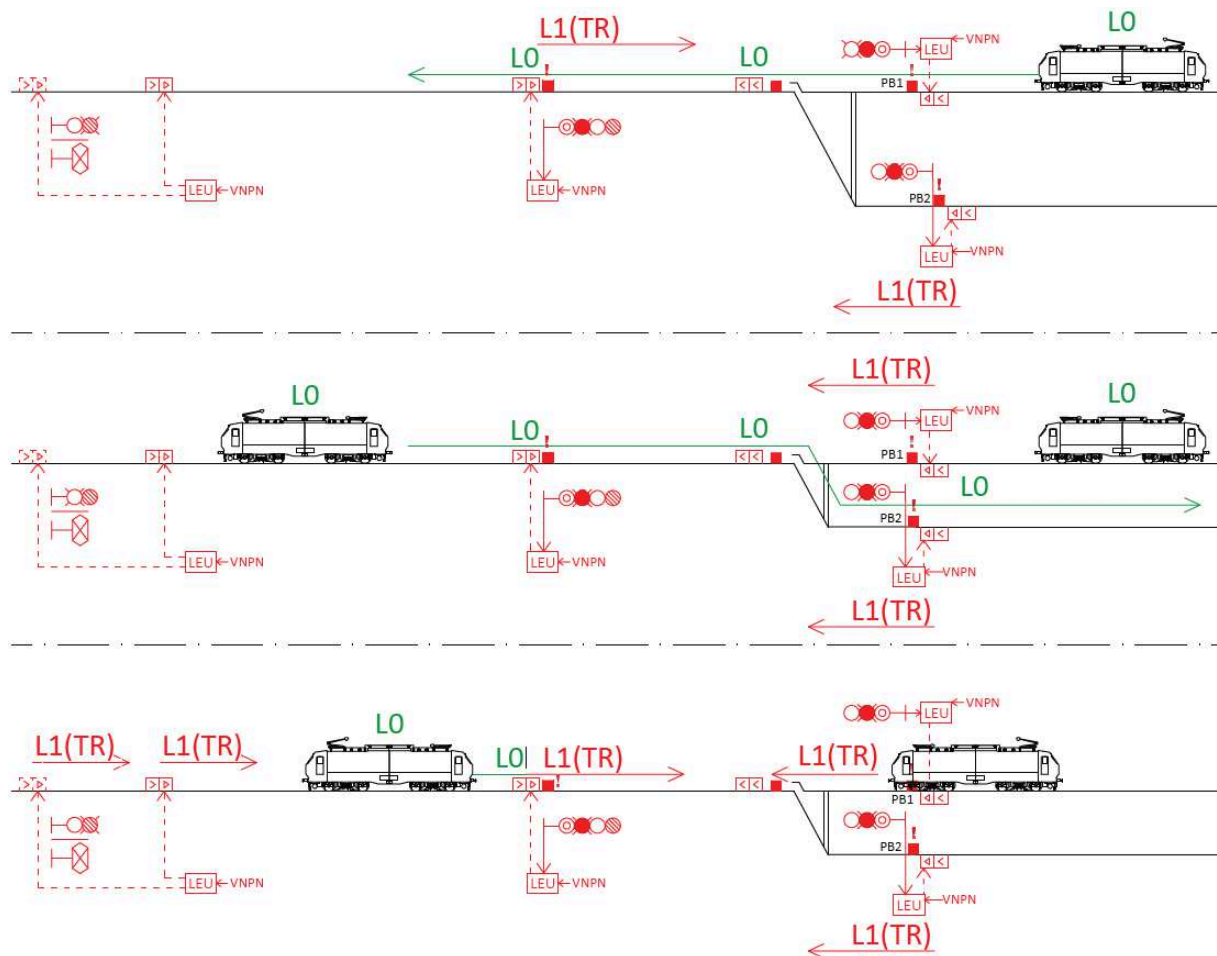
L1(TR)
L0
L0
L0
LEU VNPN
PB1
LEU VNPN
LEU VNPN
PB2
LEU VNPN
L1(TR)

L1(TR)
L0
L0
L0
L0
LEU VNPN
PB1
PB2
L0
LEU VNPN
LEU VNPN
LEU VNPN
L1(TR)

LEU VNPN
L0
L1(TR)
L1(TR)
L0
L1(TR)
L1(TR)
PB1
PB2
LEU VNPN
LEU VNPN
LEU VNPN
L1(TR)